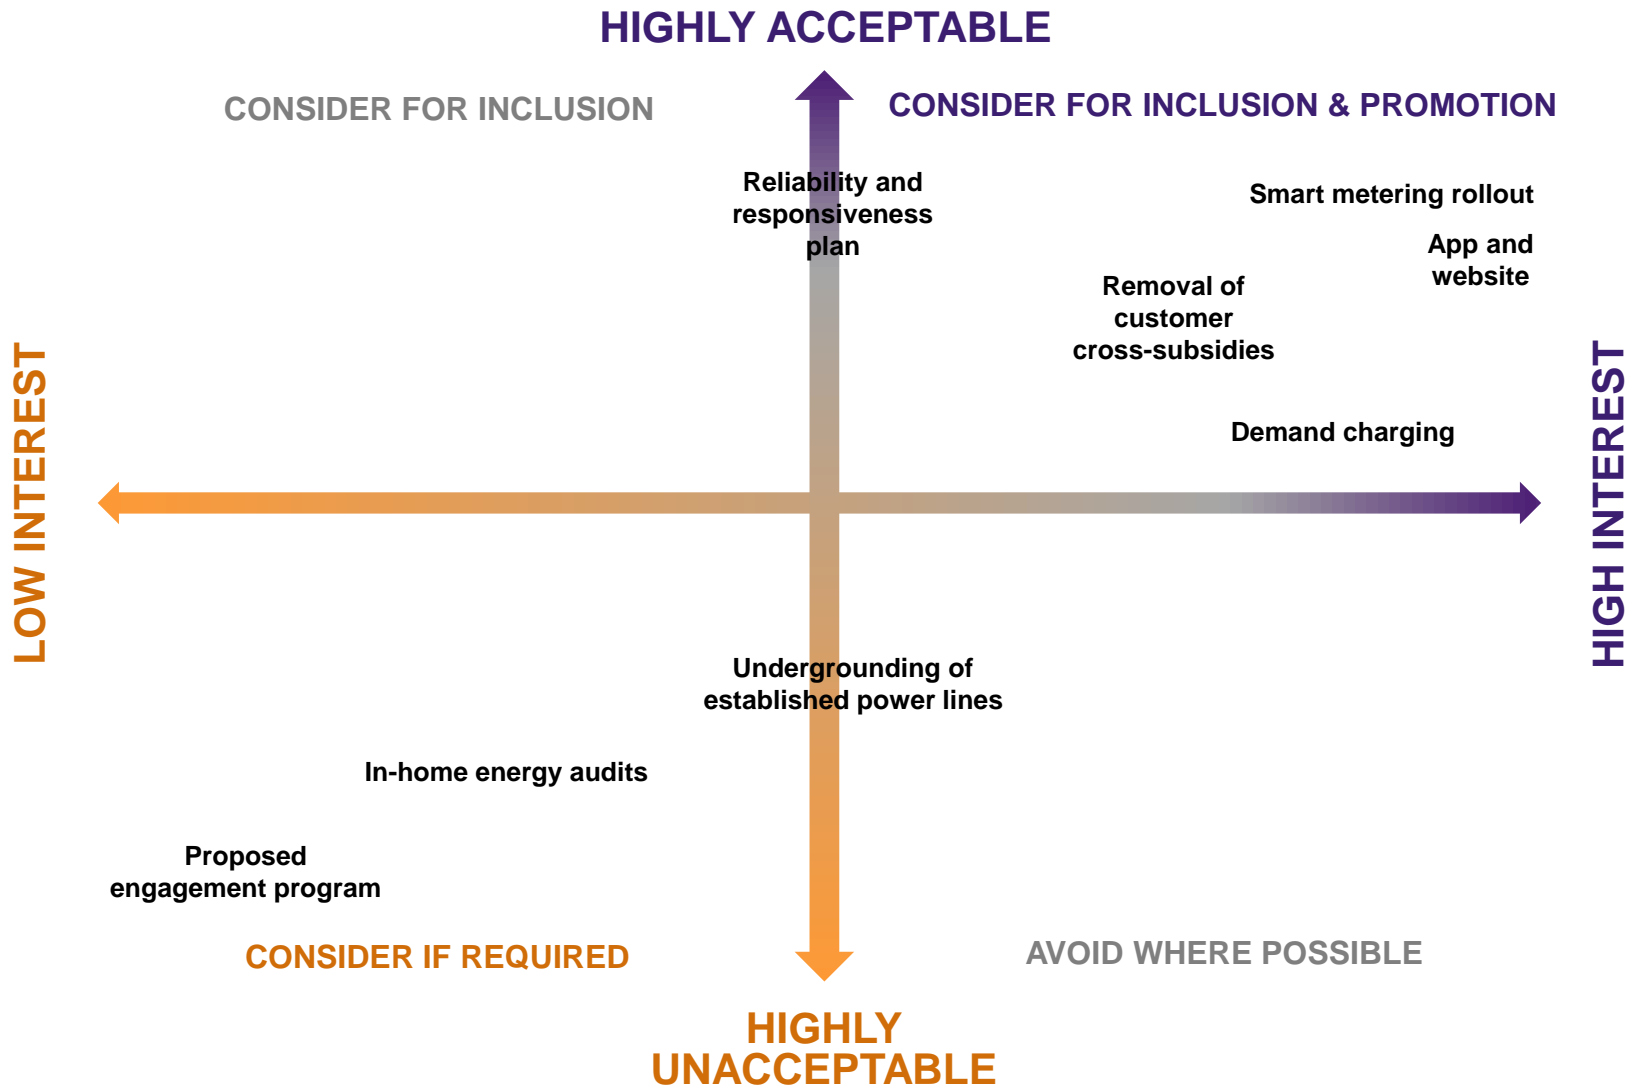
HIGHLY ACCEPTABLE

CONSIDER FOR INCLUSION

CONSIDER FOR INCLUSION & PROMOTION

Reliability and responsiveness plan

Smart metering rollout

App and website

Removal of customer cross-subsidies

LOW INTEREST

HIGH INTEREST

Demand charging

Undergrounding of established power lines

In-home energy audits

Proposed engagement program

CONSIDER IF REQUIRED

AVOID WHERE POSSIBLE

HIGHLY UNACCEPTABLE